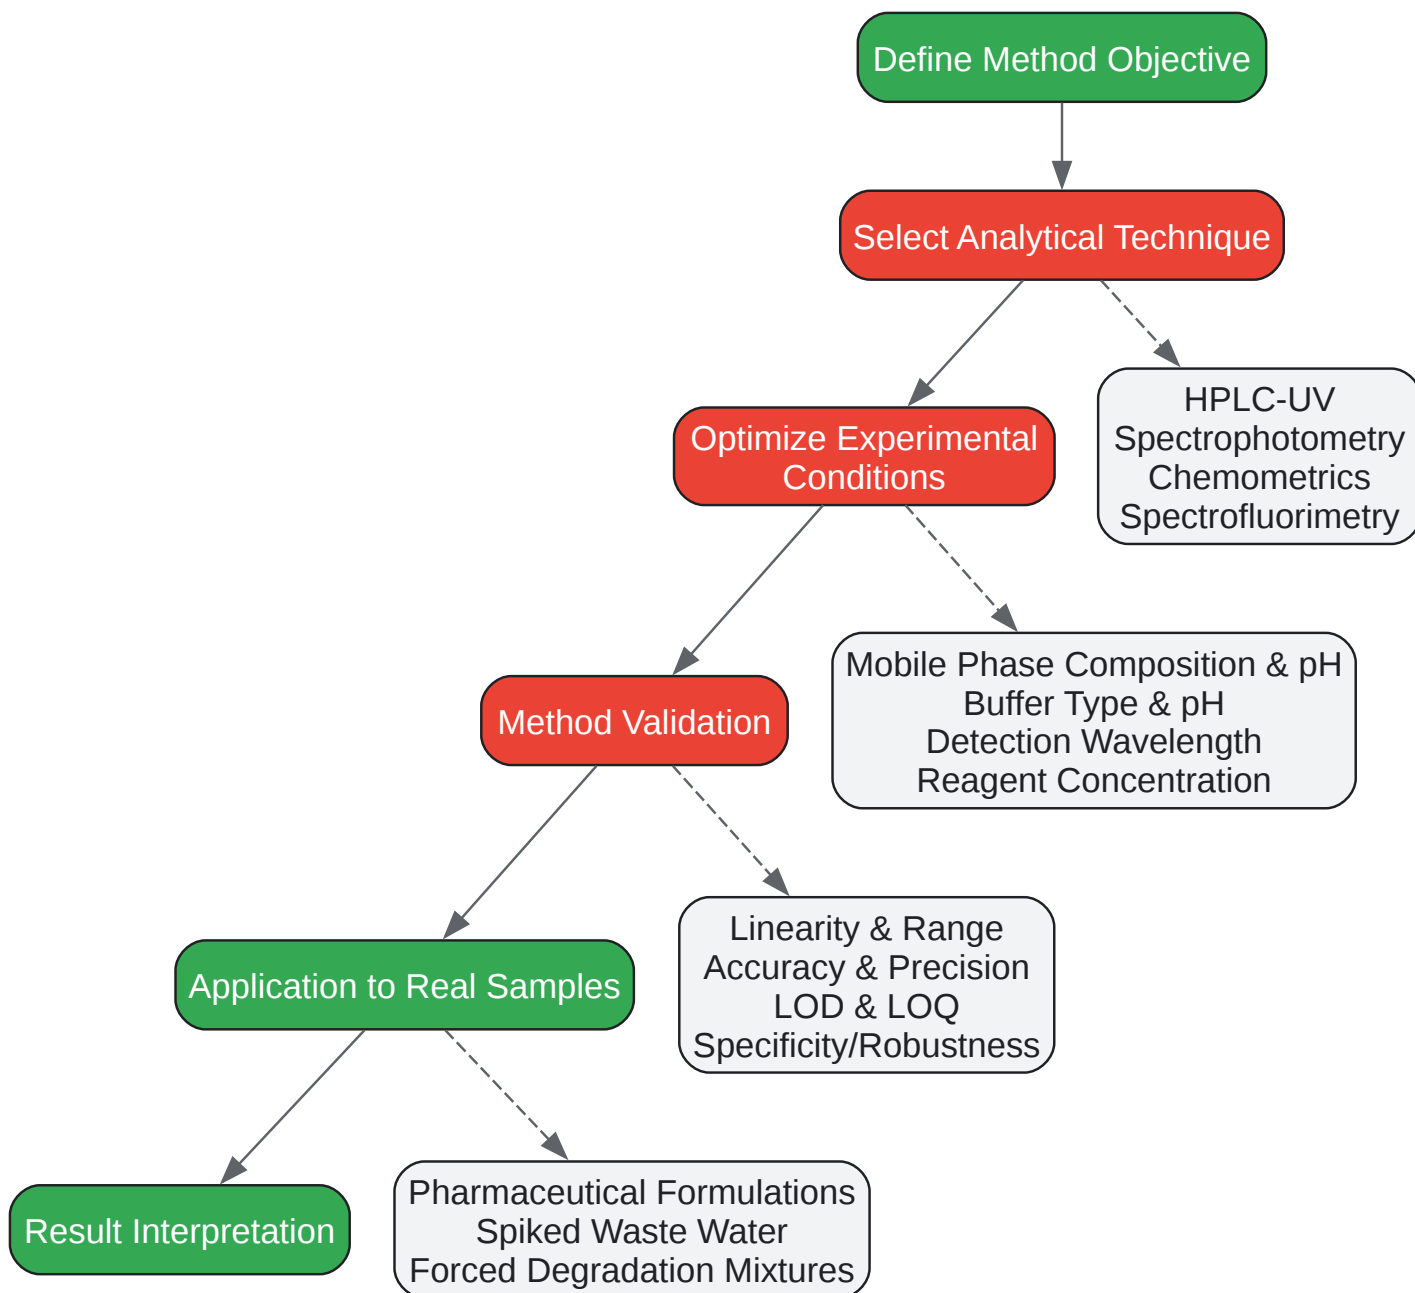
Define Method Objective

Select Analytical Technique

HPLC-UV
Spectrophotometry
Chemometrics
Spectrofluorimetry

Optimize Experimental Conditions

Mobile Phase Composition & pH
Buffer Type & pH
Detection Wavelength
Reagent Concentration

Method Validation

Linearity & Range
Accuracy & Precision
LOD & LOQ
Specificity/Robustness

Application to Real Samples

Pharmaceutical Formulations
Spiked Waste Water
Forced Degradation Mixtures

Result Interpretation